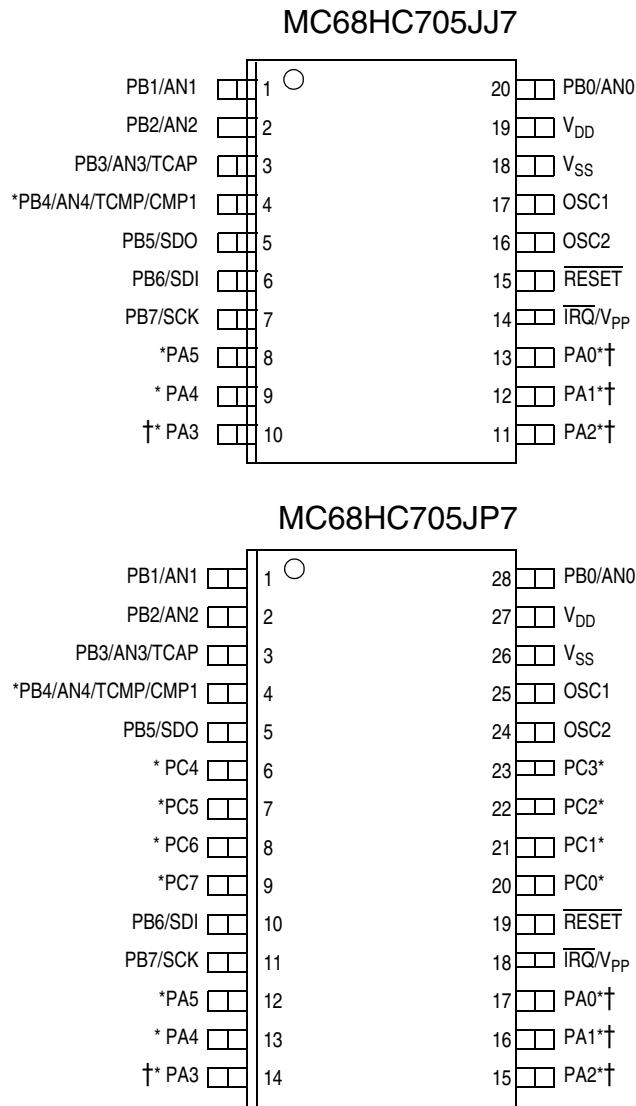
MC68HC705JJ7

PB1/AN1 1
PB2/AN2 2
PB3/AN3/TCAP 3
*PB4/AN4/TCMP/CMP1 4
PB5/SDO 5
PB6/SDI 6
PB7/SCK 7
*PA5 8
* PA4 9
†* PA3 10

20 PB0/AN0
19 $V_{DD}$
18 $V_{SS}$
17 OSC1
16 OSC2
15 $\overline{RESET}$
14 $\overline{IRQ}/V_{PP}$
13 PA0*†
12 PA1*†
11 PA2*†

MC68HC705JP7

PB1/AN1 1
PB2/AN2 2
PB3/AN3/TCAP 3
*PB4/AN4/TCMP/CMP1 4
PB5/SDO 5
* PC4 6
*PC5 7
* PC6 8
*PC7 9
PB6/SDI 10
PB7/SCK 11
*PA5 12
* PA4 13
†* PA3 14

28 PB0/AN0
27 $V_{DD}$
26 $V_{SS}$
25 OSC1
24 OSC2
23 PC3*
22 PC2*
21 PC1*
20 PC0*
19 $\overline{RESET}$
18 $\overline{IRQ}/V_{PP}$
17 PA0*†
16 PA1*†
15 PA2*†